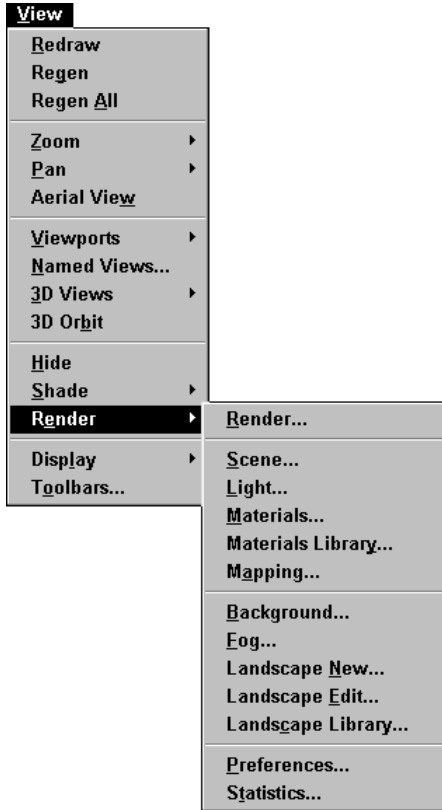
View
Redraw
Regen
Regen All
Zoom
Pan
Aerial View
Viewports
Named Views...
3D Views
3D Orbit
Hide
Shade
Render
Display
Toolbars...

Render...
Scene...
Light...
Materials...
Materials Library...
Mapping...
Background...
Fog...
Landscape New...
Landscape Edit...
Landscape Library...
Preferences...
Statistics...